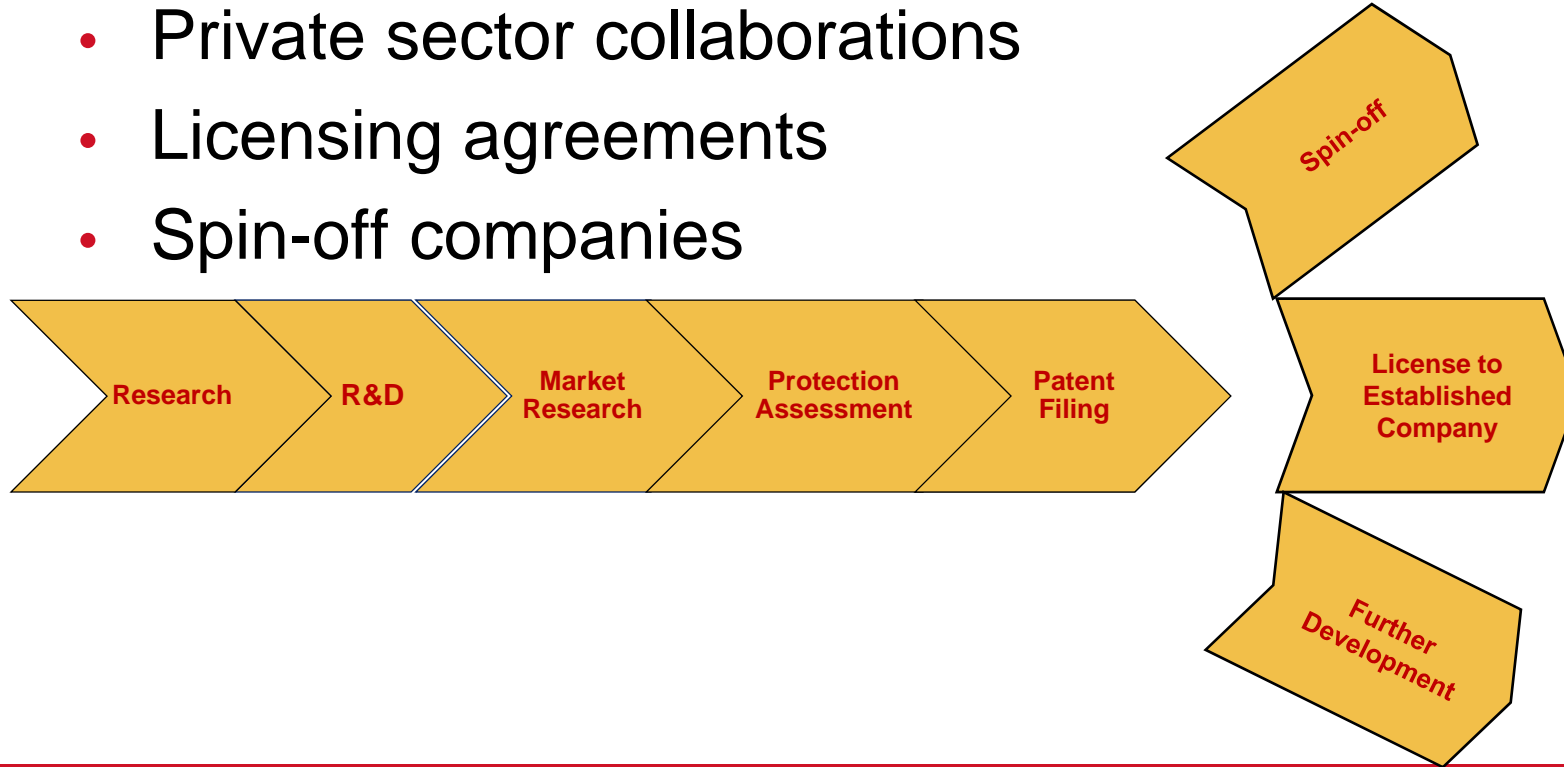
- Private sector collaborations
- Licensing agreements
- Spin-off companies

Research

R&D

Market Research

Protection Assessment

Patent Filing

Spin-off

License to Established Company

Further Development